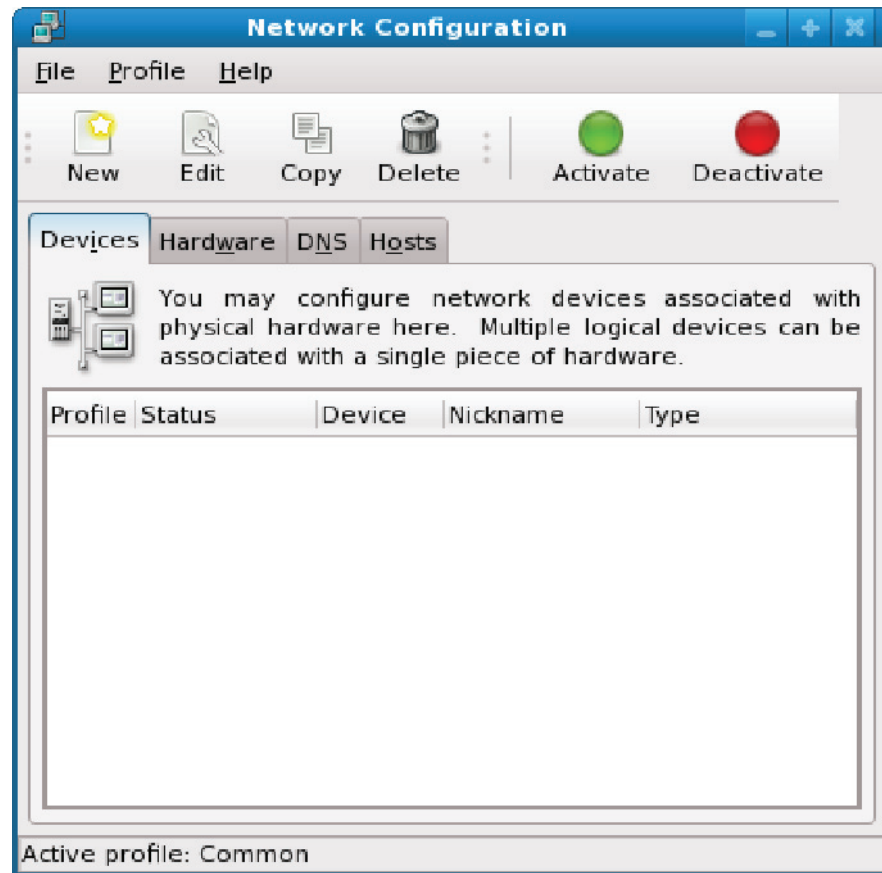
Network Configuration

File Profile Help

New Edit Copy Delete Activate Deactivate

Devices Hardware DNS Hosts

You may configure network devices associated with physical hardware here. Multiple logical devices can be associated with a single piece of hardware.

| Profile | Status | Device | Nickname | Type |
|---|---|---|---|---|

Active profile: Common